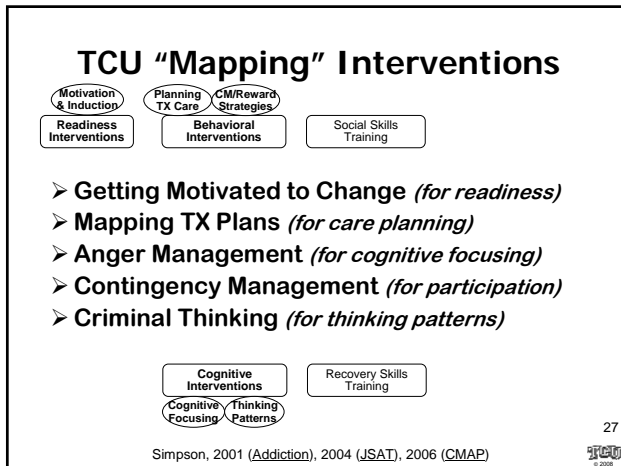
TCU "Mapping" Interventions

Motivation & Induction

Planning TX Care

CM/Reward Strategies

Readiness Interventions

Behavioral Interventions

Social Skills Training

➢ Getting Motivated to Change *(for readiness)*
➢ Mapping TX Plans *(for care planning)*
➢ Anger Management *(for cognitive focusing)*
➢ Contingency Management *(for participation)*
➢ Criminal Thinking *(for thinking patterns)*

Cognitive Interventions

Recovery Skills Training

Cognitive Focusing

Thinking Patterns

27

Simpson, 2001 (Addiction), 2004 (JSAT), 2006 (CMAP)

TCU © 2008